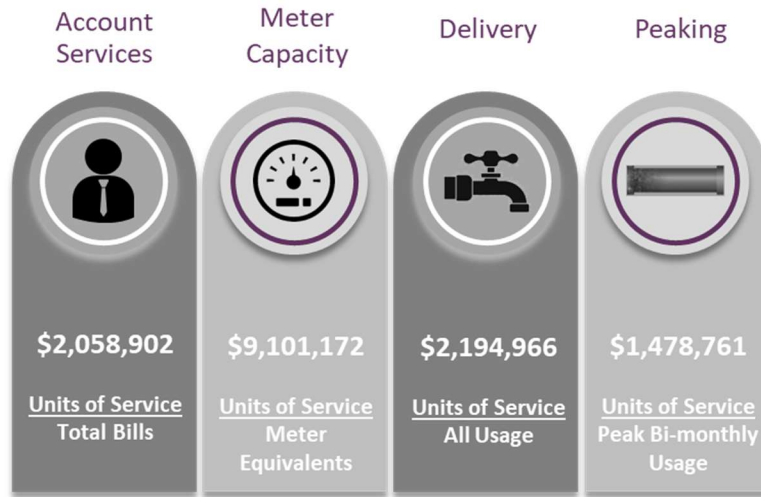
Account Services

$2,058,902

Units of Service
Total Bills

Meter Capacity

$9,101,172

Units of Service
Meter Equivalents

Delivery

$2,194,966

Units of Service
All Usage

Peaking

$1,478,761

Units of Service
Peak Bi-monthly Usage